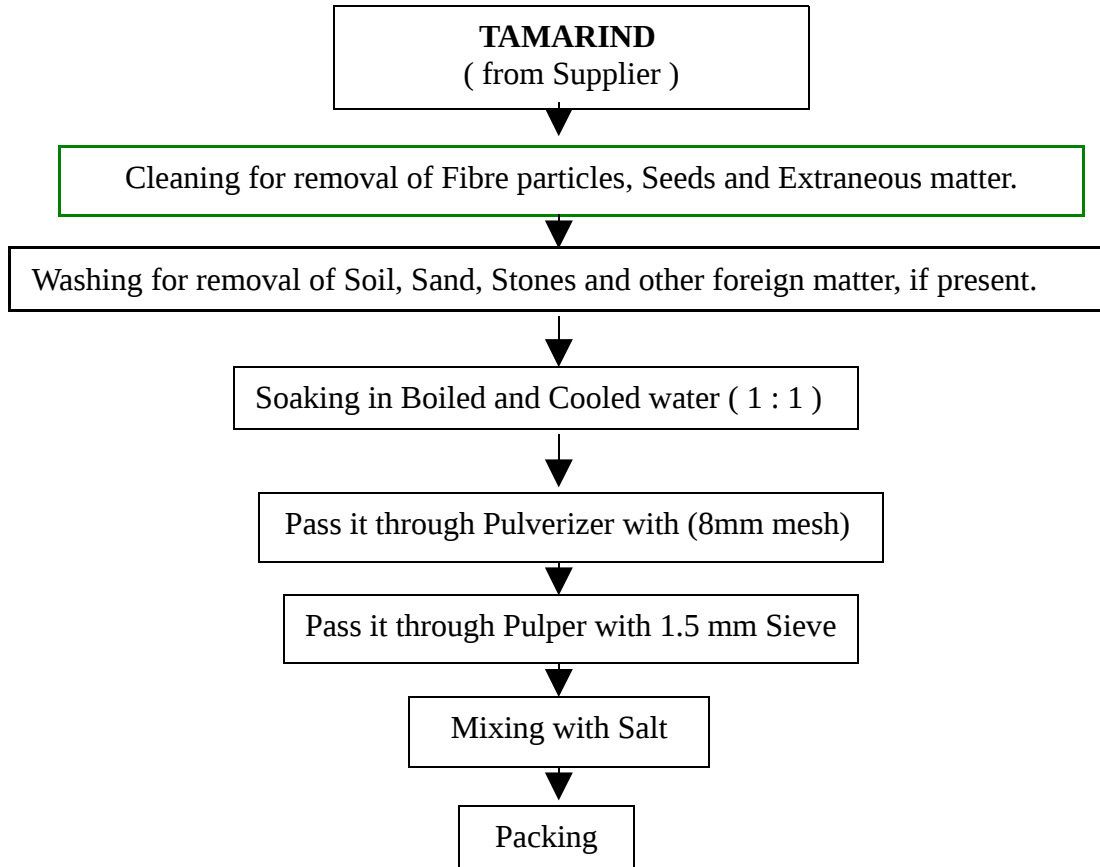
**TAMARIND**
( from Supplier )

Cleaning for removal of Fibre particles, Seeds and Extraneous matter.

Washing for removal of Soil, Sand, Stones and other foreign matter, if present.

Soaking in Boiled and Cooled water ( 1 : 1 )

Pass it through Pulverizer with (8mm mesh)

Pass it through Pulper with 1.5 mm Sieve

Mixing with Salt

Packing